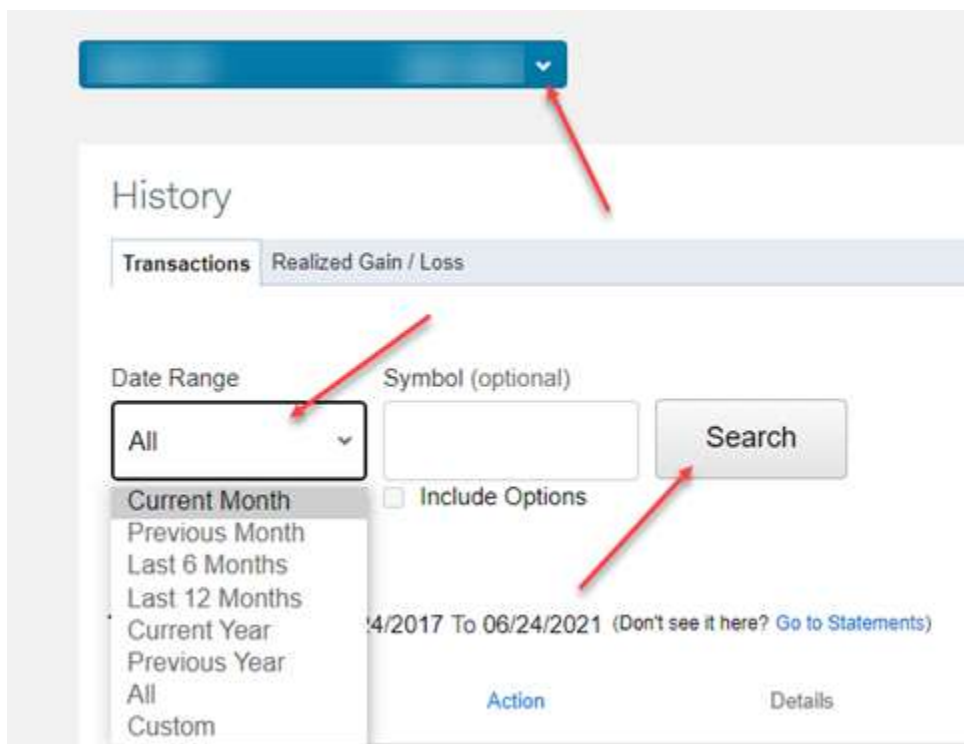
History

Transactions Realized Gain / Loss

Date Range
All

Symbol (optional)

Search

Include Options

Current Month
Previous Month
Last 6 Months
Last 12 Months
Current Year
Previous Year
All
Custom

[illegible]4/2017 To 06/24/2021 (Don't see it here? Go to Statements)

Action Details